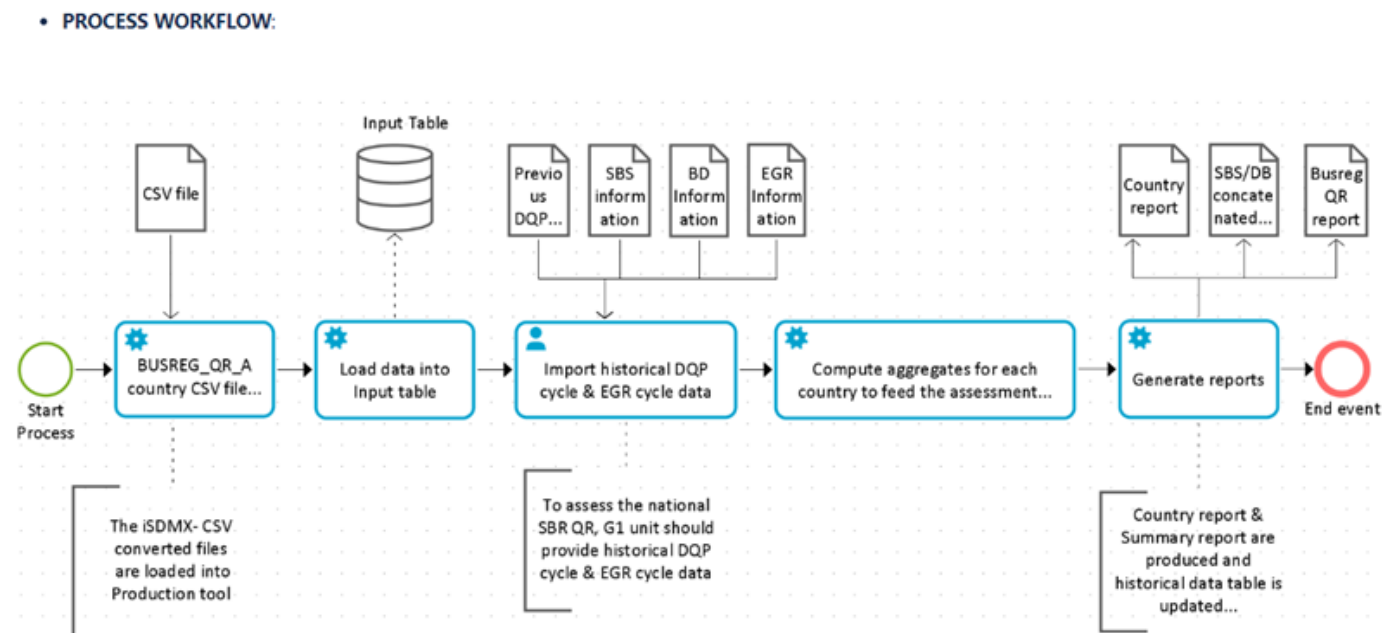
• PROCESS WORKFLOW:

Input Table

CSV file

Previous DQP...

SBS information

BD Information

EGR Information

Country report

SBS/DB concatenated...

Busreg QR report

Start Process

BUSREG_QR_A country CSV file...

Load data into Input table

Import historical DQP cycle & EGR cycle data

Compute aggregates for each country to feed the assessment...

Generate reports

End event

The iSDMX- CSV converted files are loaded into Production tool

To assess the national SBR QR, G1 unit should provide historical DQP cycle & EGR cycle data

Country report & Summary report are produced and historical data table is updated...